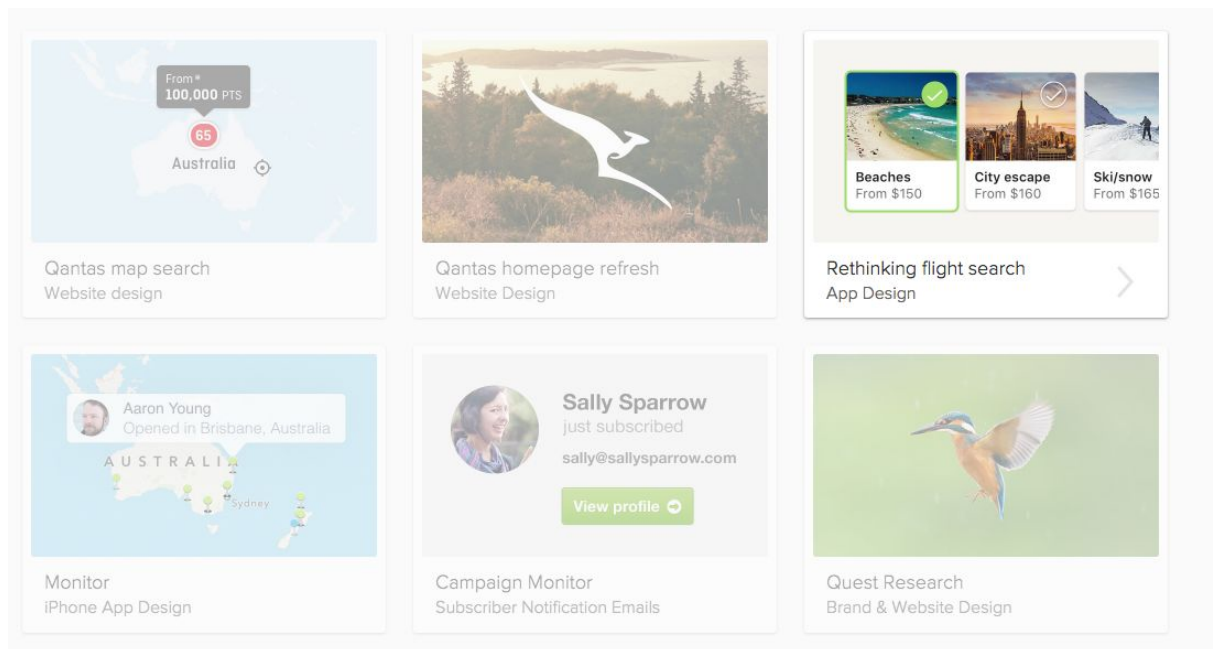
From*
100,000 PTS
65
Australia

Qantas map search
Website design

Qantas homepage refresh
Website Design

Beaches
From $150

City escape
From $160

Ski/snow
From $165

Rethinking flight search
App Design

Aaron Young
Opened in Brisbane, Australia
AUSTRALIA
Sydney

Monitor
iPhone App Design

Sally Sparrow
just subscribed
sally@sallysparrow.com
View profile

Campaign Monitor
Subscriber Notification Emails

Quest Research
Brand & Website Design